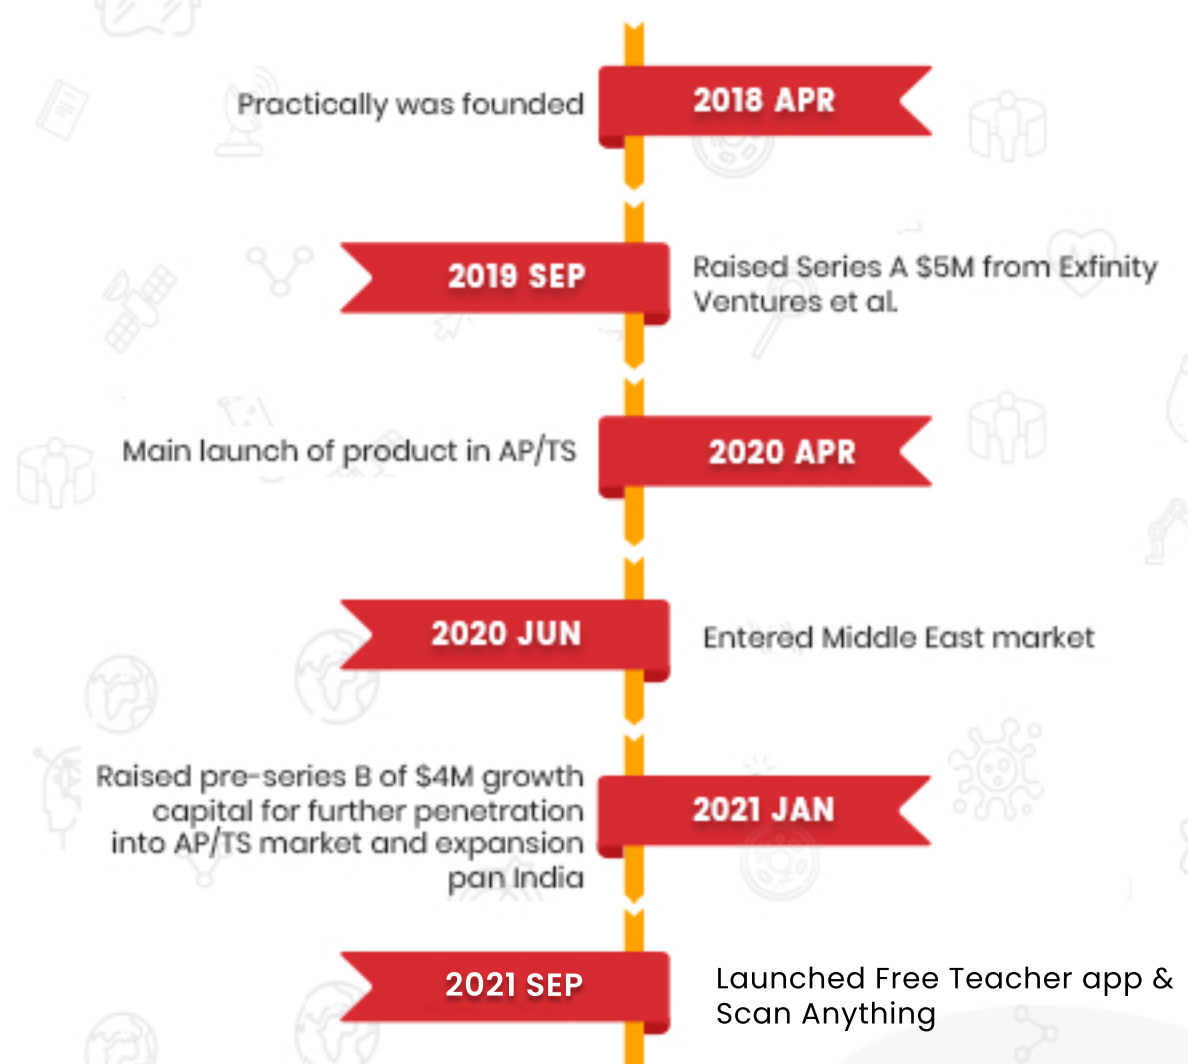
Practically was founded

2018 APR

2019 SEP

Raised Series A $5M from Exfinity Ventures et al.

Main launch of product in AP/TS

2020 APR

2020 JUN

Entered Middle East market

Raised pre-series B of $4M growth capital for further penetration into AP/TS market and expansion pan India

2021 JAN

2021 SEP

Launched Free Teacher app & Scan Anything